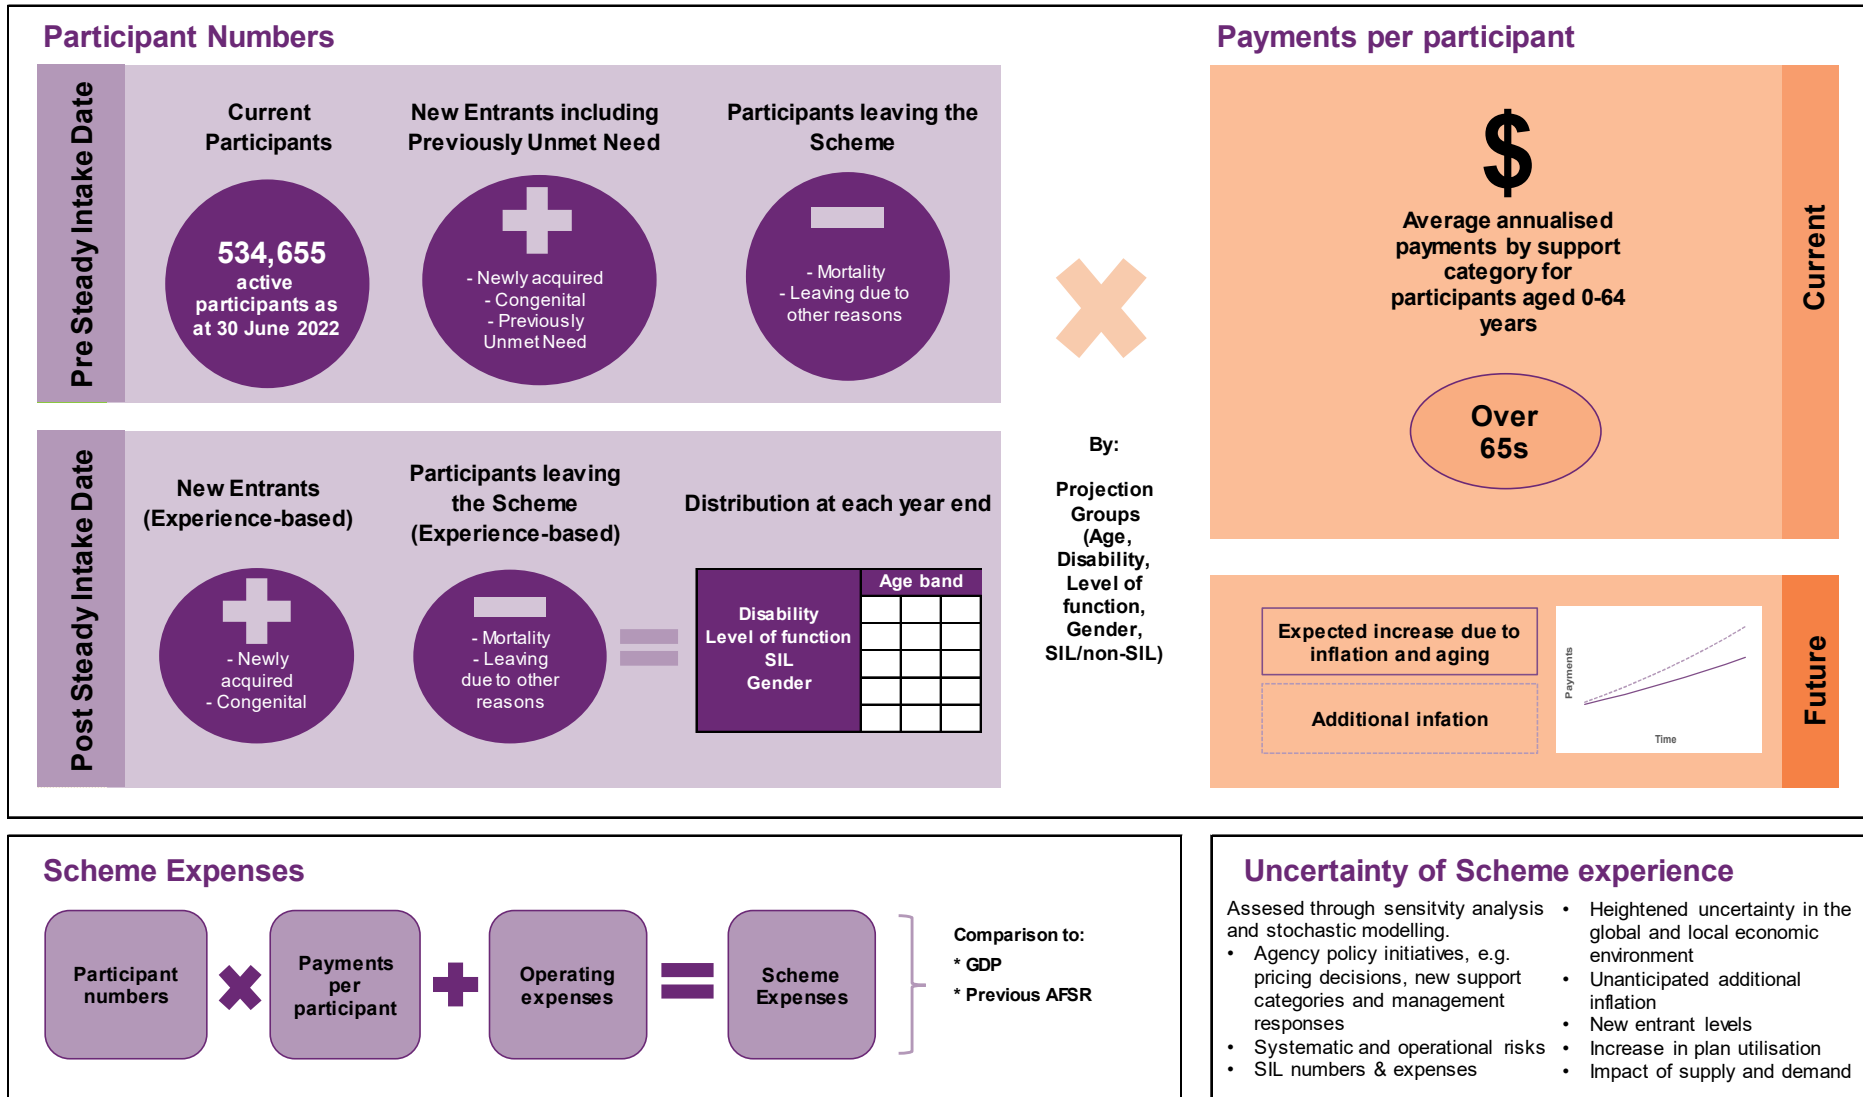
Participant Numbers

Pre Steady Intake Date

Current Participants

534,655 active participants as at 30 June 2022

New Entrants including Previously Unmet Need

- Newly acquired
- Congenital
- Previously Unmet Need

Participants leaving the Scheme

- Mortality
- Leaving due to other reasons

Post Steady Intake Date

New Entrants (Experience-based)

- Newly acquired
- Congenital

Participants leaving the Scheme (Experience-based)

- Mortality
- Leaving due to other reasons

Distribution at each year end

| Disability Level of function SIL Gender | Age band | | |
|---|---|---|---|
| | | | |
| | | | |
| | | | |
| | | | |
| | | | |

By:

Projection Groups (Age, Disability, Level of function, Gender, SIL/non-SIL)

Payments per participant

$

Average annualised payments by support category for participants aged 0-64 years

Over 65s

Current

Expected increase due to inflation and aging

Additional infation

Payments

Time

Future

Scheme Expenses

Participant numbers

Payments per participant

Operating expenses

Scheme Expenses

Comparison to:
* GDP
* Previous AFSR

Uncertainty of Scheme experience

Assesed through sensitvity analysis and stochastic modelling.
• Agency policy initiatives, e.g. pricing decisions, new support categories and management responses
• Systematic and operational risks
• SIL numbers & expenses
• Heightened uncertainty in the global and local economic environment
• Unanticipated additional inflation
• New entrant levels
• Increase in plan utilisation
• Impact of supply and demand